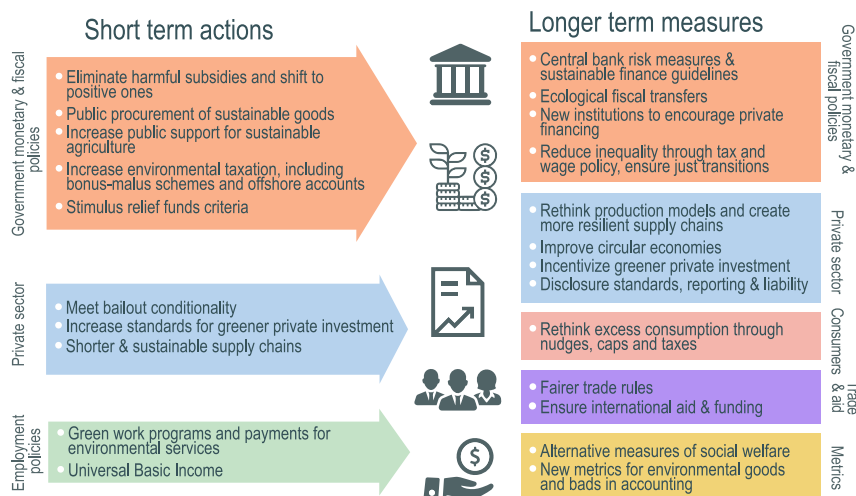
Short term actions

Government monetary & fiscal policies

- Eliminate harmful subsidies and shift to positive ones
- Public procurement of sustainable goods
- Increase public support for sustainable agriculture
- Increase environmental taxation, including bonus-malus schemes and offshore accounts
- Stimulus relief funds criteria

Private sector

- Meet bailout conditionality
- Increase standards for greener private investment
- Shorter & sustainable supply chains

Employment policies

- Green work programs and payments for environmental services
- Universal Basic Income

Longer term measures

Government monetary & fiscal policies

- Central bank risk measures & sustainable finance guidelines
- Ecological fiscal transfers
- New institutions to encourage private financing
- Reduce inequality through tax and wage policy, ensure just transitions

Private sector

- Rethink production models and create more resilient supply chains
- Improve circular economies
- Incentivize greener private investment
- Disclosure standards, reporting & liability

Consumers

- Rethink excess consumption through nudges, caps and taxes

Trade & aid

- Fairer trade rules
- Ensure international aid & funding

Metrics

- Alternative measures of social welfare
- New metrics for environmental goods and bads in accounting